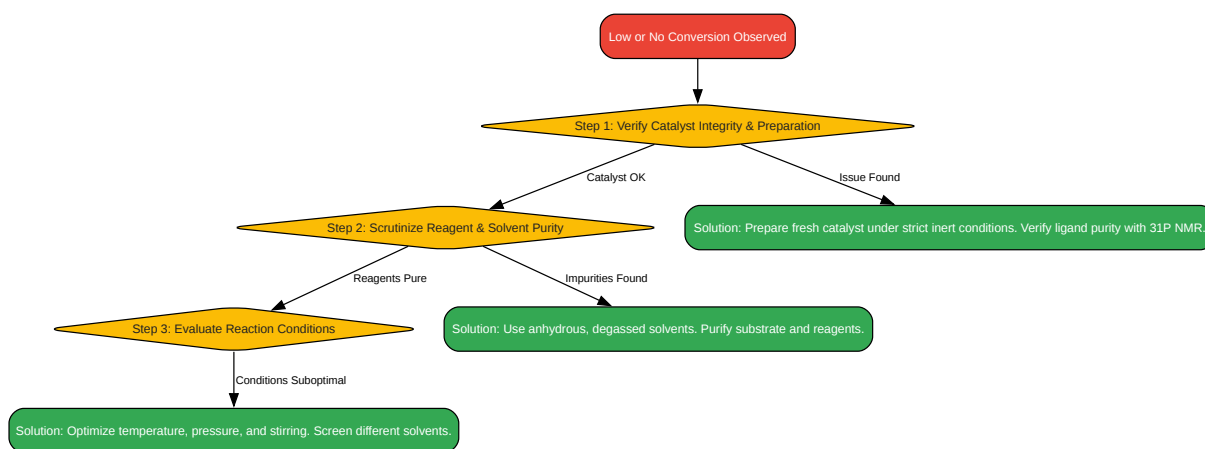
Low or No Conversion Observed

Step 1: Verify Catalyst Integrity & Preparation

Catalyst OK

Issue Found

Step 2: Scrutinize Reagent & Solvent Purity

Solution: Prepare fresh catalyst under strict inert conditions. Verify ligand purity with 31P NMR.

Reagents Pure

Impurities Found

Step 3: Evaluate Reaction Conditions

Solution: Use anhydrous, degassed solvents. Purify substrate and reagents.

Conditions Suboptimal

Solution: Optimize temperature, pressure, and stirring. Screen different solvents.